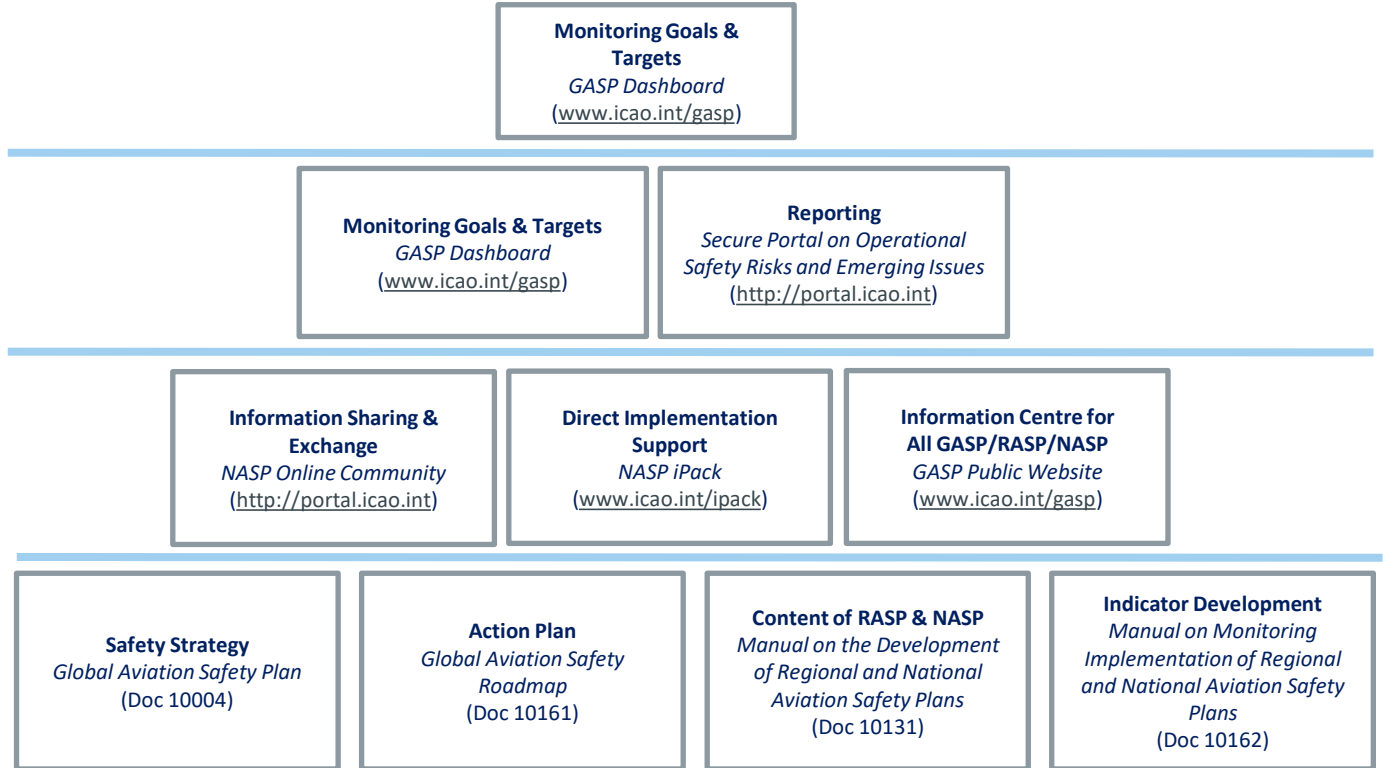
Monitoring Goals & Targets
GASP Dashboard
(www.icao.int/gasp)

Monitoring Goals & Targets
GASP Dashboard
(www.icao.int/gasp)

Reporting
Secure Portal on Operational Safety Risks and Emerging Issues
(http://portal.icao.int)

Information Sharing & Exchange
NASP Online Community
(http://portal.icao.int)

Direct Implementation Support
NASP iPack
(www.icao.int/ipack)

Information Centre for All GASP/RASP/NASP
GASP Public Website
(www.icao.int/gasp)

Safety Strategy
Global Aviation Safety Plan
(Doc 10004)

Action Plan
Global Aviation Safety Roadmap
(Doc 10161)

Content of RASP & NASP
Manual on the Development of Regional and National Aviation Safety Plans
(Doc 10131)

Indicator Development
Manual on Monitoring Implementation of Regional and National Aviation Safety Plans
(Doc 10162)